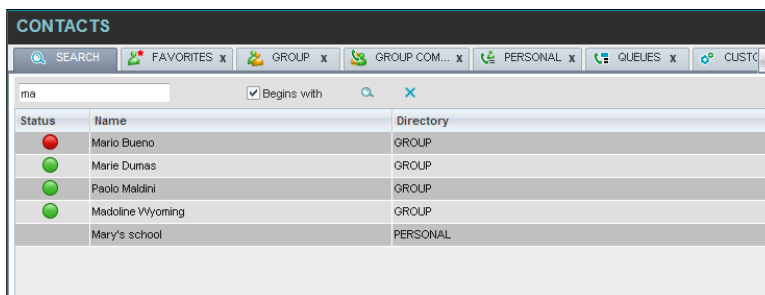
CONTACTS

SEARCH FAVORITES x GROUP x GROUP COM... x PERSONAL x QUEUES x CUSTO

ma

Begins with

| Status | Name | Directory |
|---|---|---|
| | Mario Bueno | GROUP |
| | Marie Dumas | GROUP |
| | Paolo Maldini | GROUP |
| | Madoline Wyoming | GROUP |
| | Mary's school | PERSONAL |